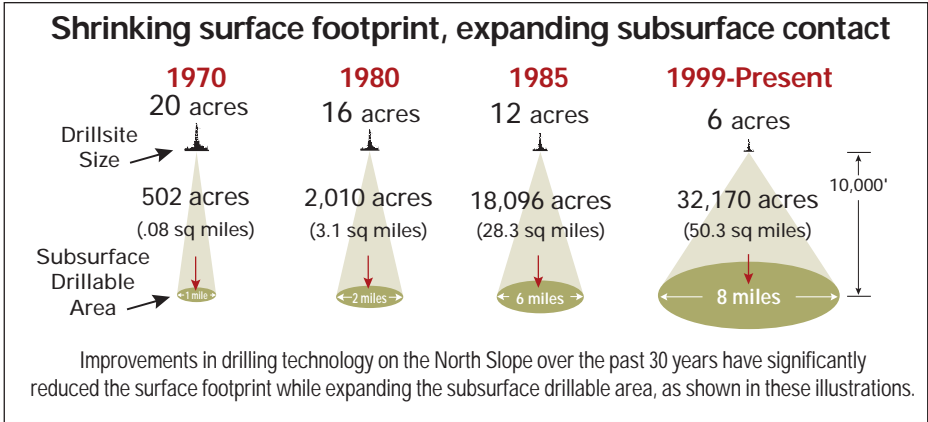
Shrinking surface footprint, expanding subsurface contact

1970
20 acres
Drillsite Size
502 acres
(.08 sq miles)
Subsurface Drillable Area
1 mile

1980
16 acres
2,010 acres
(3.1 sq miles)
2 miles

1985
12 acres
18,096 acres
(28.3 sq miles)
6 miles

1999-Present
6 acres
32,170 acres
(50.3 sq miles)
8 miles
10,000'

Improvements in drilling technology on the North Slope over the past 30 years have significantly reduced the surface footprint while expanding the subsurface drillable area, as shown in these illustrations.